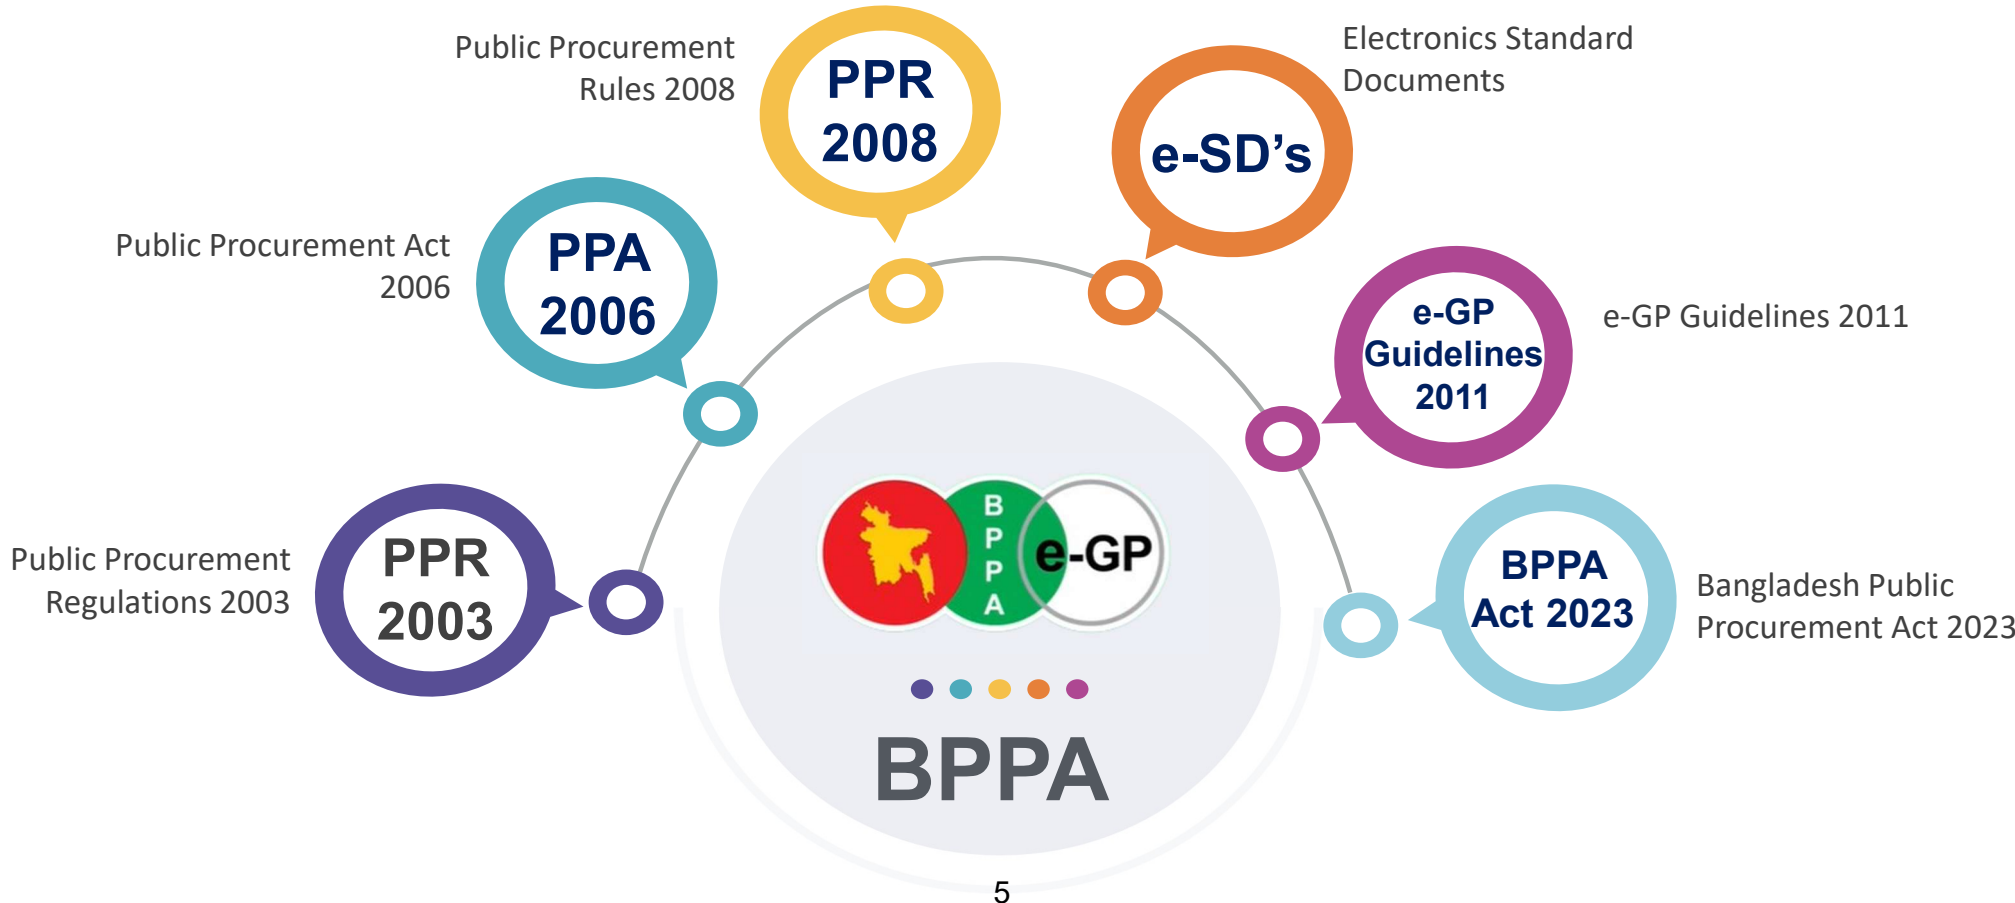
Public Procurement Rules 2008

PPR 2008

e-SD's

Electronics Standard Documents

Public Procurement Act 2006

PPA 2006

e-GP Guidelines 2011

e-GP Guidelines 2011

Public Procurement Regulations 2003

PPR 2003

BPPA

e-GP

BPPA Act 2023

Bangladesh Public Procurement Act 2023

BPPA

5